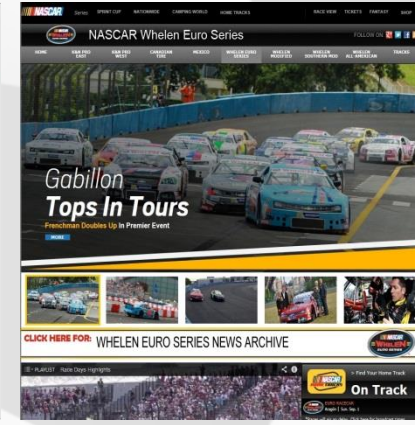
NASCAR Series SPRINT CUP NATIONWIDE CAMPING WORLD HOME TRACKS RACE VIEW TICKETS FANTASY

NASCAR Whelen Euro Series

FOLLOW ON

HOME K&N PRO EAST K&N PRO WEST CANADIAN TIRE MEXICO WHELEN EURO SERIES WHELEN MODIFIED WHELEN SOUTHERN MOD WHELEN ALL AMERICAN TRACKS

Gabillon

Tops In Tours

Frenchman Doubles Up In Premier Event

MORE

CLICK HERE FOR: WHELEN EURO SERIES NEWS ARCHIVE

PLAYLIST Race Day Highlights

Find Your Home Track

On Track

EURO NASCAR